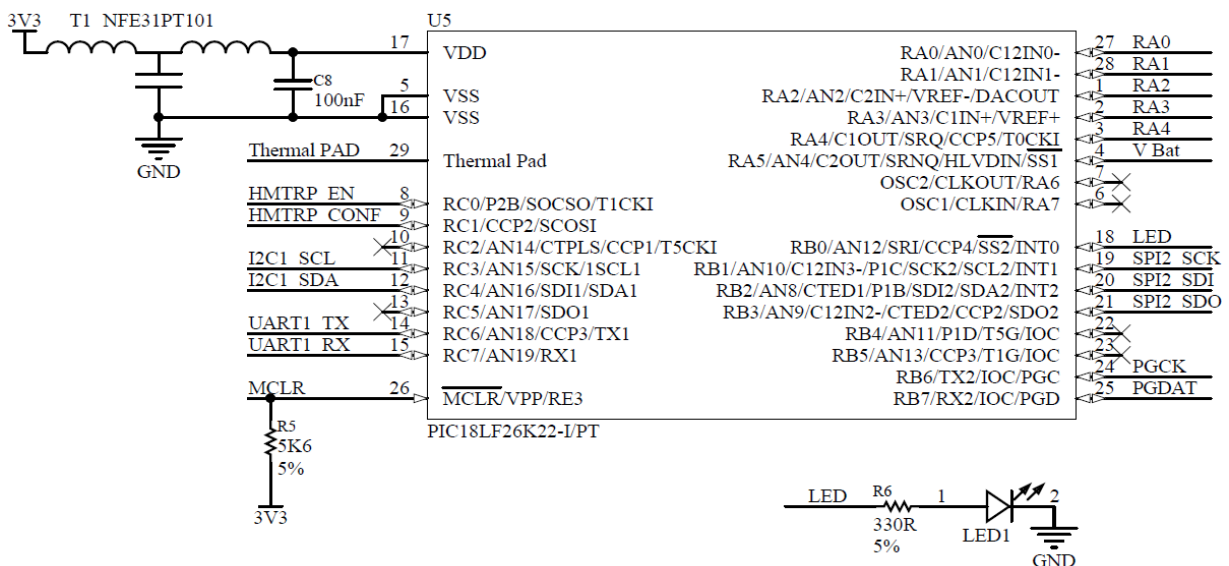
3V3 T1 NFE31PT101

U5

17 VDD

C8
100nF

5 VSS
16 VSS

GND

Thermal PAD 29 Thermal Pad

HMTRP_EN 8 RC0/P2B/SOCSO/T1CKI
HMTRP_CONF 9 RC1/CCP2/SCOSI
10 RC2/AN14/CTPLS/CCP1/T5CKI
I2C1_SCL 11 RC3/AN15/SCK/1SCL1
I2C1_SDA 12 RC4/AN16/SDI1/SDA1
13 RC5/AN17/SDO1
UART1_TX 14 RC6/AN18/CCP3/TX1
UART1_RX 15 RC7/AN19/RX1

MCLR 26 $\overline{MCLR}$/VPP/RE3

R5
5K6
5%

3V3

PIC18LF26K22-I/PT

RA0/AN0/C12IN0- 27 RA0
RA1/AN1/C12IN1- 28 RA1
RA2/AN2/C2IN+/VREF-/DACOUT 1 RA2
RA3/AN3/C1IN+/VREF+ 2 RA3
RA4/C1OUT/SRQ/CCP5/T0CKI 3 RA4
RA5/AN4/C2OUT/SRNQ/HLVDIN/SS1 4 V Bat
OSC2/CLKOUT/RA6 7
OSC1/CLKIN/RA7 6
RB0/AN12/SRI/CCP4/$\overline{SS2}$/INT0 18 LED
RB1/AN10/C12IN3-/P1C/SCK2/SCL2/INT1 19 SPI2_SCK
RB2/AN8/CTED1/P1B/SDI2/SDA2/INT2 20 SPI2_SDI
RB3/AN9/C12IN2-/CTED2/CCP2/SDO2 21 SPI2_SDO
RB4/AN11/P1D/T5G/IOC 22
RB5/AN13/CCP3/T1G/IOC 23
RB6/TX2/IOC/PGC 24 PGCK
RB7/RX2/IOC/PGD 25 PGDAT

LED R6 1 2
330R
5%
LED1
GND